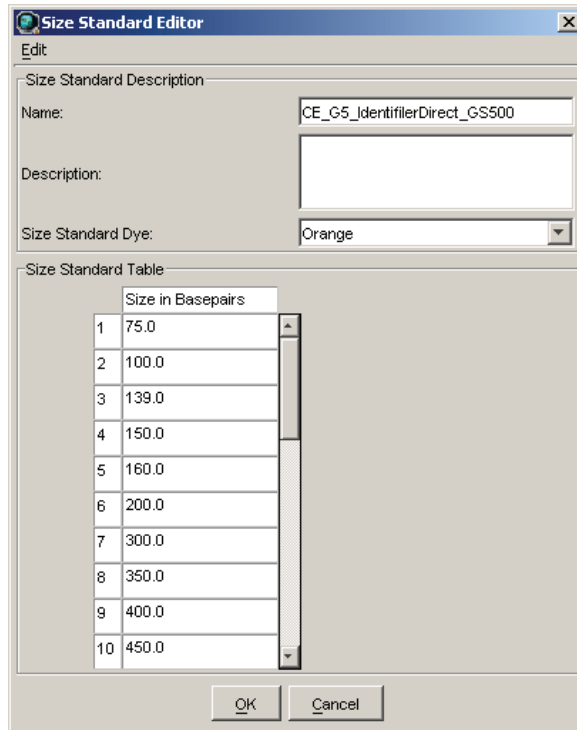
Size Standard Editor

Edit

Size Standard Description

Name: CE_G5_IdentifilerDirect_GS500

Description:

Size Standard Dye: Orange

Size Standard Table

| | Size in Basepairs |
|---|---|
| 1 | 75.0 |
| 2 | 100.0 |
| 3 | 139.0 |
| 4 | 150.0 |
| 5 | 160.0 |
| 6 | 200.0 |
| 7 | 300.0 |
| 8 | 350.0 |
| 9 | 400.0 |
| 10 | 450.0 |

OK Cancel